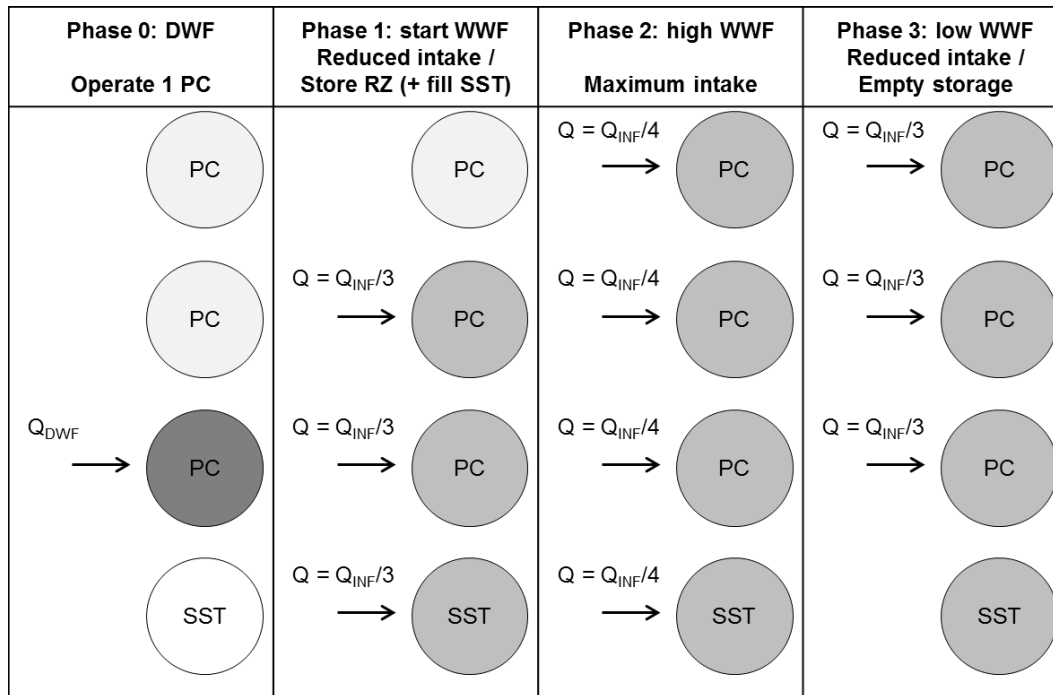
| Phase 0: DWF<br>Operate 1 PC | Phase 1: start WWF<br>Reduced intake / Store RZ (+ fill SST) | Phase 2: high WWF<br>Maximum intake | Phase 3: low WWF<br>Reduced intake / Empty storage |
|---|---|---|---|
| PC | PC | $Q = Q_{INF}/4$ PC | $Q = Q_{INF}/3$ PC |
| PC | $Q = Q_{INF}/3$ PC | $Q = Q_{INF}/4$ PC | $Q = Q_{INF}/3$ PC |
| $Q_{DWF}$ PC | $Q = Q_{INF}/3$ PC | $Q = Q_{INF}/4$ PC | $Q = Q_{INF}/3$ PC |
| SST | $Q = Q_{INF}/3$ SST | $Q = Q_{INF}/4$ SST | SST |